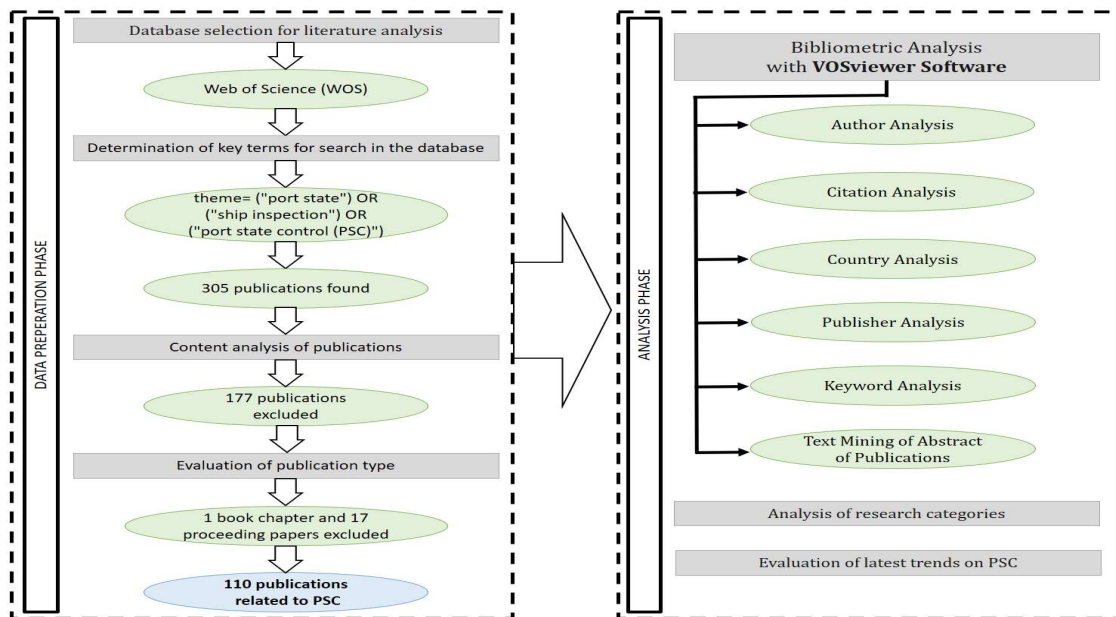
DATA PREPERATION PHASE

Database selection for literature analysis

Web of Science (WOS)

Determination of key terms for search in the database

theme= ("port state") OR ("ship inspection") OR ("port state control (PSC)")

305 publications found

Content analysis of publications

177 publications excluded

Evaluation of publication type

1 book chapter and 17 proceeding papers excluded

110 publications related to PSC

ANALYSIS PHASE

Bibliometric Analysis with VOSviewer Software

Author Analysis

Citation Analysis

Country Analysis

Publisher Analysis

Keyword Analysis

Text Mining of Abstract of Publications

Analysis of research categories

Evaluation of latest trends on PSC